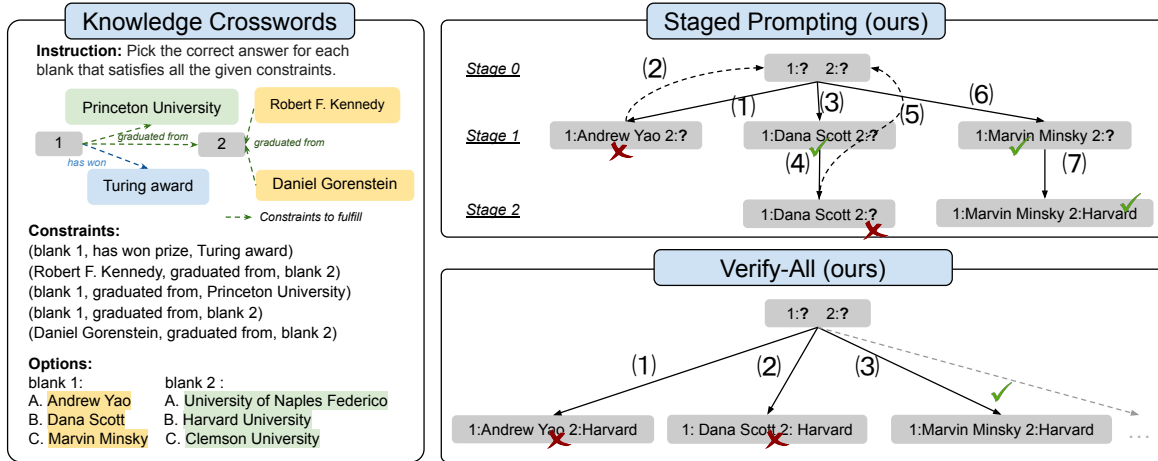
Knowledge Crosswords

**Instruction:** Pick the correct answer for each blank that satisfies all the given constraints.

Princeton University

Robert F. Kennedy

1

graduated from

2

graduated from

has won

Turing award

Daniel Gorenstein

Constraints to fulfill

**Constraints:**
(blank 1, has won prize, Turing award)
(Robert F. Kennedy, graduated from, blank 2)
(blank 1, graduated from, Princeton University)
(blank 1, graduated from, blank 2)
(Daniel Gorenstein, graduated from, blank 2)

**Options:**

| blank 1: | blank 2 : |
|---|---|
| A. Andrew Yao | A. University of Naples Federico |
| B. Dana Scott | B. Harvard University |
| C. Marvin Minsky | C. Clemson University |

Staged Prompting (ours)

Stage 0

1:? 2:?

(2)

(1)

(3)

(5)

(6)

Stage 1

1:Andrew Yao 2:?

1:Dana Scott 2:?

1:Marvin Minsky 2:?

(4)

(7)

Stage 2

1:Dana Scott 2:?

1:Marvin Minsky 2:Harvard

Verify-All (ours)

1:? 2:?

(1)

(2)

(3)

1:Andrew Yao 2:Harvard

1: Dana Scott 2: Harvard

1:Marvin Minsky 2:Harvard

...